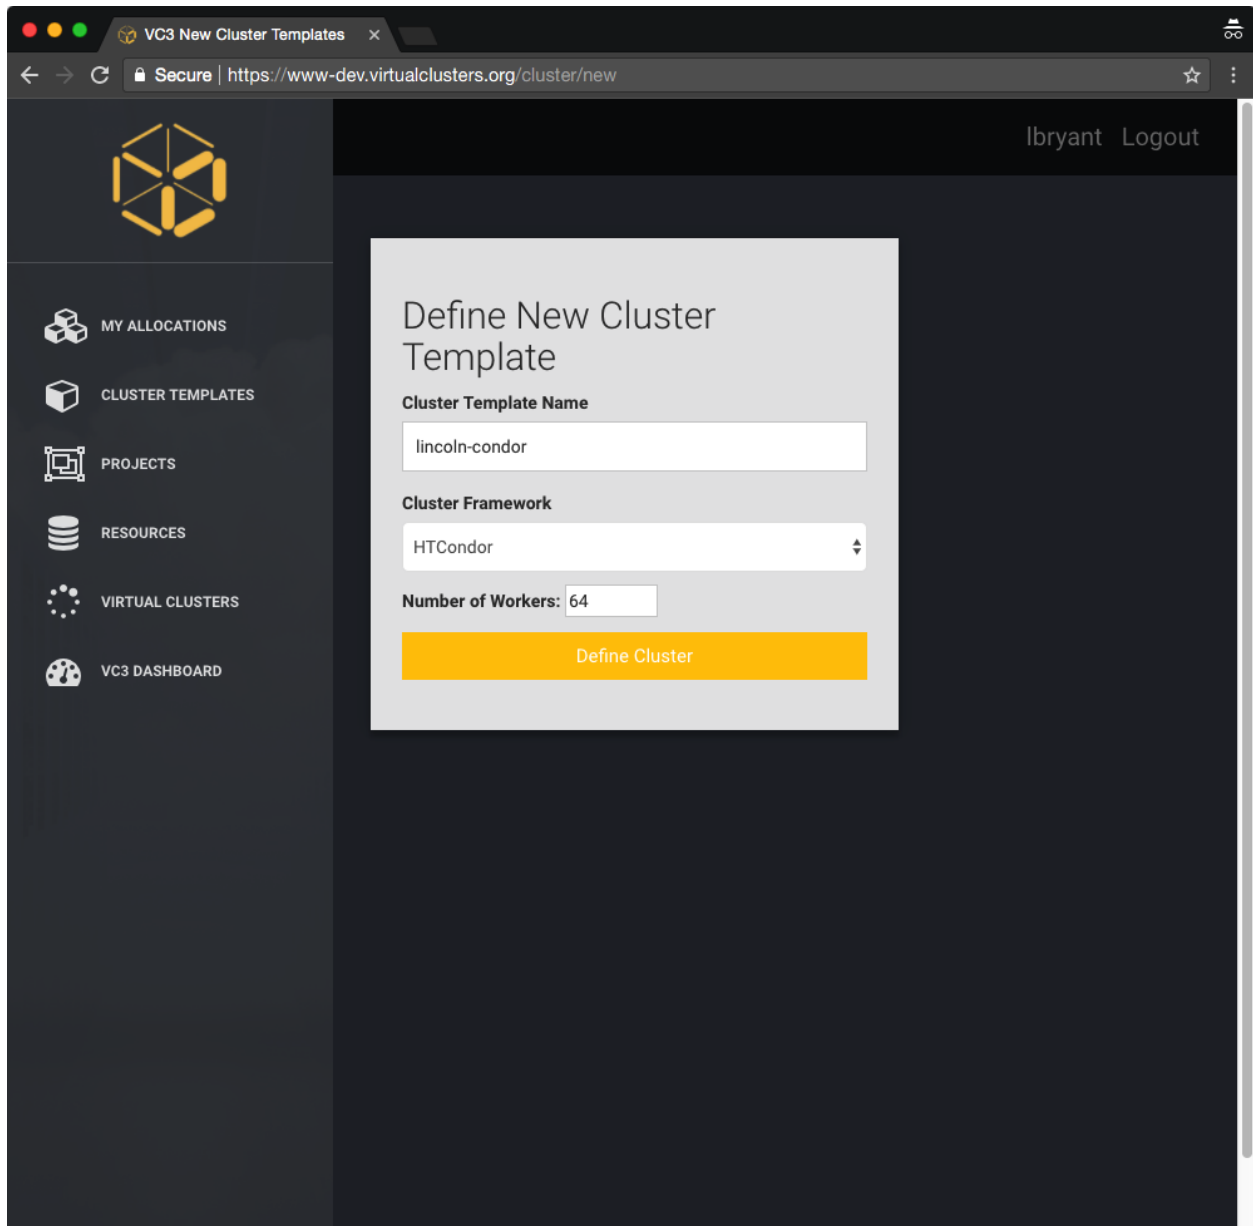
VC3 New Cluster Templates ×

Secure | https://www-dev.virtualclusters.org/cluster/new

lbryant Logout

MY ALLOCATIONS

CLUSTER TEMPLATES

PROJECTS

RESOURCES

VIRTUAL CLUSTERS

VC3 DASHBOARD

Define New Cluster Template

Cluster Template Name

lincoln-condor

Cluster Framework

HTCondor

Number of Workers: 64

Define Cluster